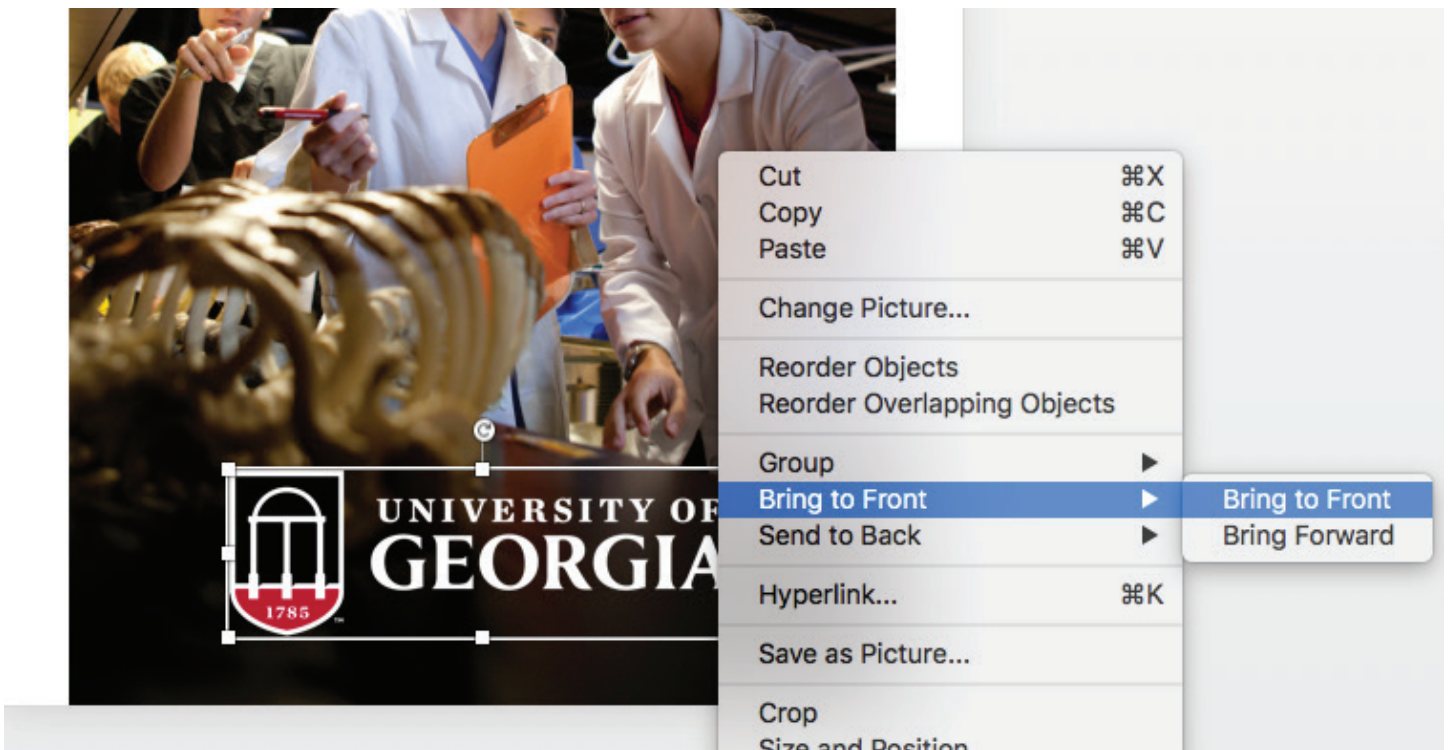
1785

UNIVERSITY OF
GEORGIA

Cut ⌘X
Copy ⌘C
Paste ⌘V

Change Picture...

Reorder Objects
Reorder Overlapping Objects

Group ▶
Bring to Front ▶
Send to Back ▶

Hyperlink... ⌘K

Save as Picture...

Crop
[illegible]

Bring to Front
Bring Forward